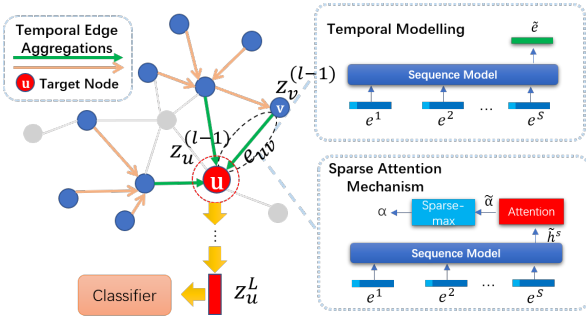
Temporal Edge Aggregations

u Target Node

$z_v^{(l-1)}$

v

$z_u^{(l-1)}$

$e_{uv}$

u

⋮

$z_u^L$

Classifier

Temporal Modelling

$\tilde{e}$

Sequence Model

$e^1$ $e^2$ … $e^S$

Sparse Attention Mechanism

α

Sparse-max

$\tilde{\alpha}$

Attention

$\tilde{h}^s$

Sequence Model

$e^1$ $e^2$ … $e^S$